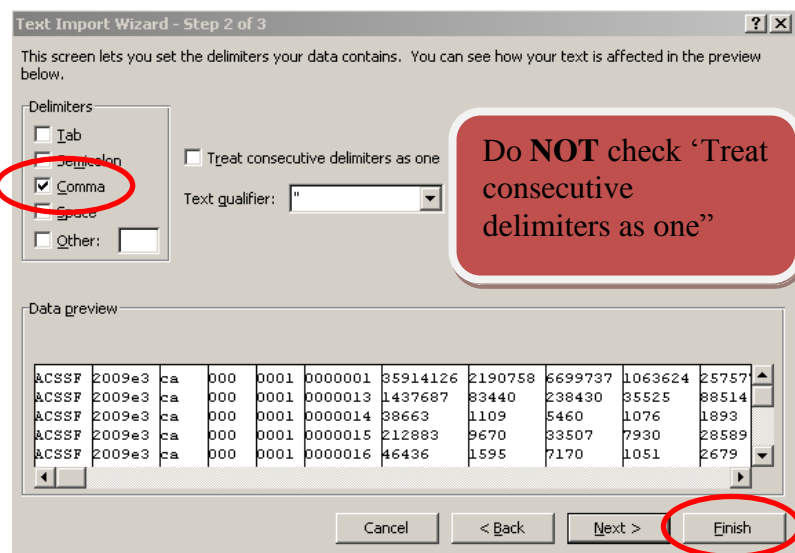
Text Import Wizard - Step 2 of 3

?X

This screen lets you set the delimiters your data contains. You can see how your text is affected in the preview below.

Delimiters

Tab

Semicolon

Comma

Space

Other:

Treat consecutive delimiters as one

Text qualifier: "

Do **NOT** check 'Treat consecutive delimiters as one"

Data preview

| | | | | | | | | | | |
|---|---|---|---|---|---|---|---|---|---|---|
| ACSSF | 2009e3 | ca | 000 | 0001 | 0000001 | 35914126 | 2190758 | 6699737 | 1063624 | 25757 |
| ACSSF | 2009e3 | ca | 000 | 0001 | 0000013 | 1437687 | 83440 | 238430 | 35525 | 88514 |
| ACSSF | 2009e3 | ca | 000 | 0001 | 0000014 | 38663 | 1109 | 5460 | 1076 | 1893 |
| ACSSF | 2009e3 | ca | 000 | 0001 | 0000015 | 212883 | 9670 | 33507 | 7930 | 28589 |
| ACSSF | 2009e3 | ca | 000 | 0001 | 0000016 | 46436 | 1595 | 7170 | 1051 | 2679 |

Cancel

< Back

Next >

Finish